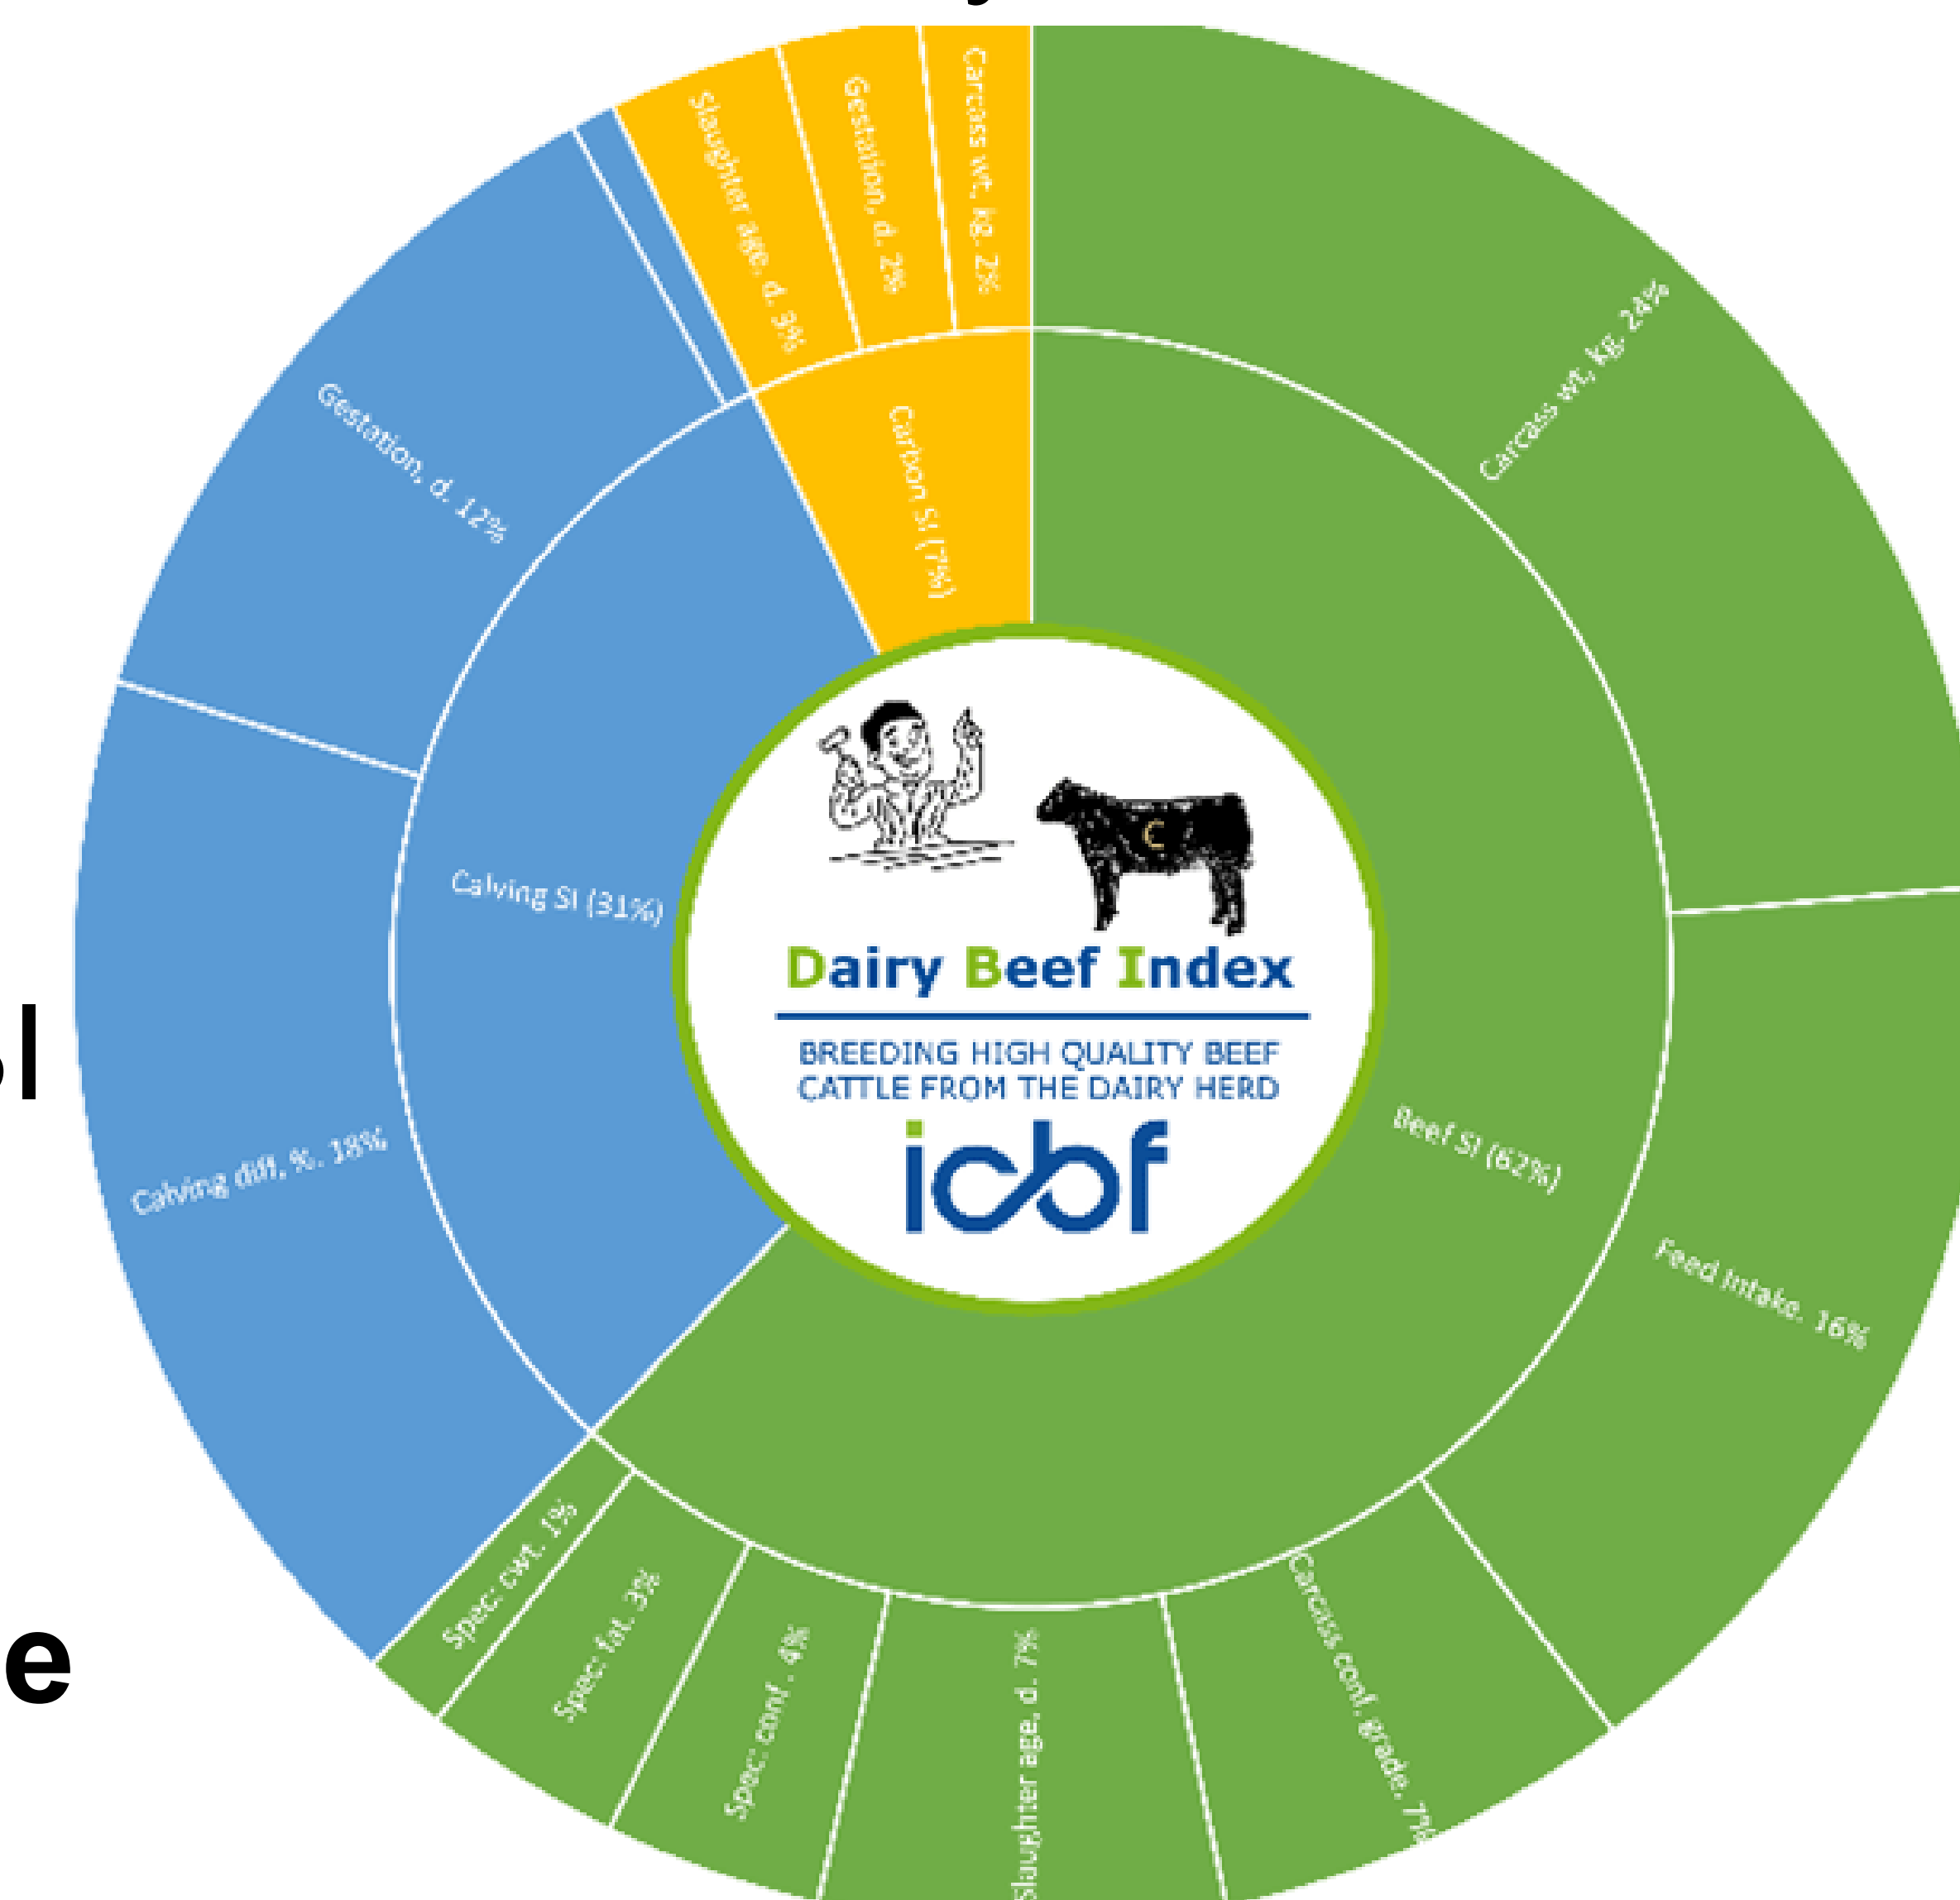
Carcass wt, kg, 2%

Gestation, d, 2%

Slaughter age, d, 3%

Carbon SI (7%)

Carcass wt, kg, 24%

Gestation, d, 12%

Calving SI (31%)

Calving diff, %, 18%

Dairy Beef Index

BREEDING HIGH QUALITY BEEF CATTLE FROM THE DAIRY HERD

icbf

Beef SI (62%)

Feed intake, 16%

Spec cwt, 1%

Spec fat, 3%

Spec conf, 4%

Slaughter age, d, 7%

Carcass conf. grade, 7%

l

e